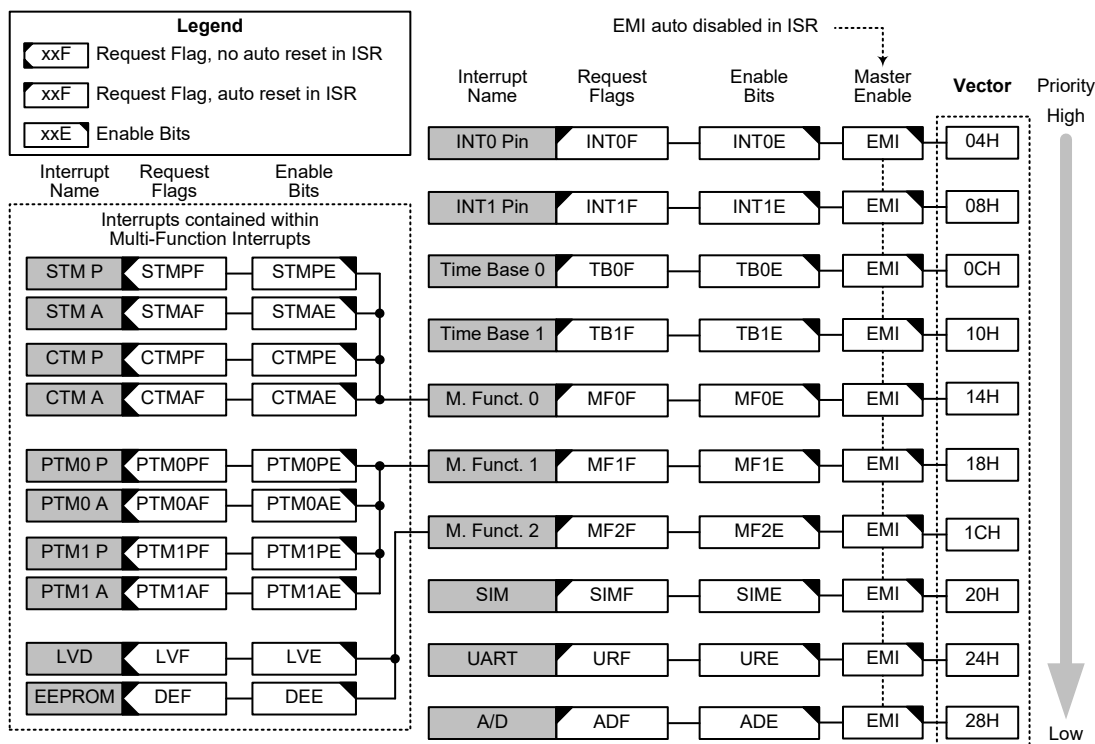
Legend

xxF Request Flag, no auto reset in ISR

xxF Request Flag, auto reset in ISR

xxE Enable Bits

EMI auto disabled in ISR

Interrupt Name | Request Flags | Enable Bits | Master Enable | Vector | Priority

High

| Interrupt Name | Request Flags | Enable Bits | Master Enable | Vector |
|---|---|---|---|---|
| INT0 Pin | INT0F | INT0E | EMI | 04H |
| INT1 Pin | INT1F | INT1E | EMI | 08H |
| Time Base 0 | TB0F | TB0E | EMI | 0CH |
| Time Base 1 | TB1F | TB1E | EMI | 10H |
| M. Funct. 0 | MF0F | MF0E | EMI | 14H |
| M. Funct. 1 | MF1F | MF1E | EMI | 18H |
| M. Funct. 2 | MF2F | MF2E | EMI | 1CH |
| SIM | SIMF | SIME | EMI | 20H |
| UART | URF | URE | EMI | 24H |
| A/D | ADF | ADE | EMI | 28H |

Low

Interrupt Name | Request Flags | Enable Bits

Interrupts contained within Multi-Function Interrupts

| Interrupt Name | Request Flags | Enable Bits |
|---|---|---|
| STM P | STMPF | STMPE |
| STM A | STMAF | STMAE |
| CTM P | CTMPF | CTMPE |
| CTM A | CTMAF | CTMAE |
| PTM0 P | PTM0PF | PTM0PE |
| PTM0 A | PTM0AF | PTM0AE |
| PTM1 P | PTM1PF | PTM1PE |
| PTM1 A | PTM1AF | PTM1AE |
| LVD | LVF | LVE |
| EEPROM | DEF | DEE |